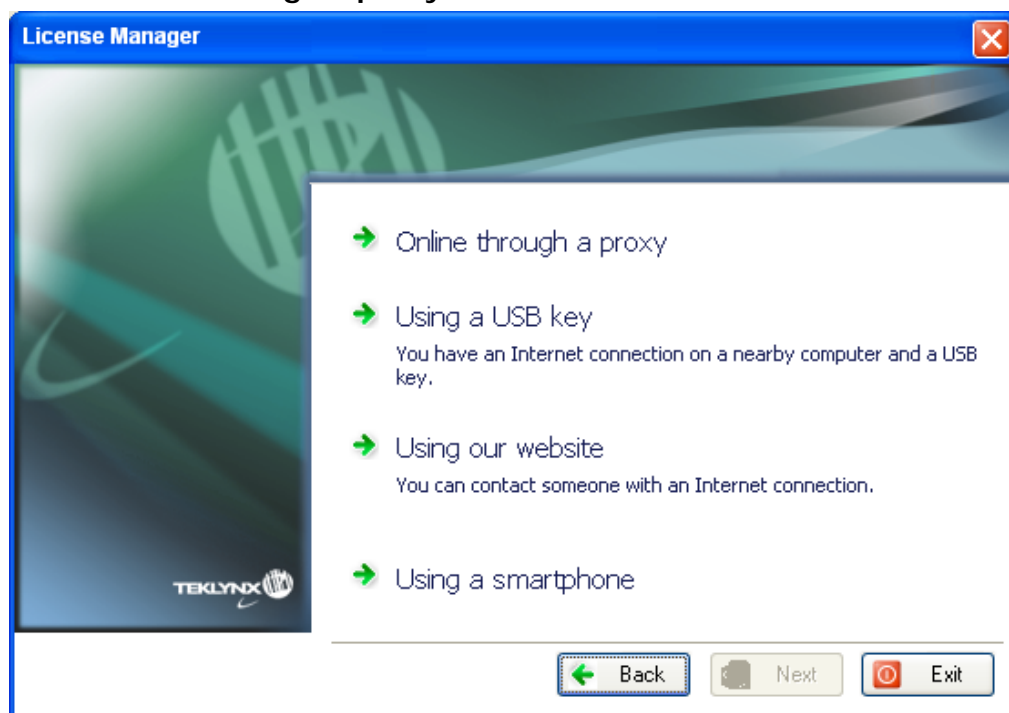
License Manager

Online through a proxy

Using a USB key
You have an Internet connection on a nearby computer and a USB key.

Using our website
You can contact someone with an Internet connection.

Using a smartphone

TEKLYNX

Back
Next
Exit